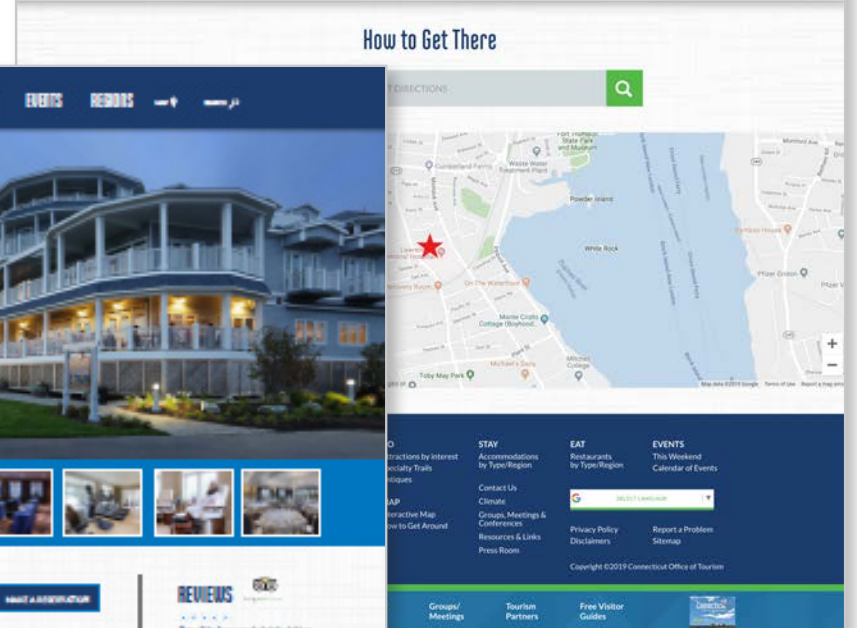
How to Get There

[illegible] DIRECTIONS

Fort Trumbull State Park and Museum
Cumberland Farms
Waste Water Treatment Plant
Powder Island
White Rock
On The Waterfront
Monte Cristo Cottage (Boyhood...
Michael's Dairy
Mitchell College
Toby May Park
Pfizer Groton

+
−

Map data ©2019 Google Terms of Use Report a map error

EVENTS REGIONS

MAKE A RESERVATION

REVIEWS

DO
Attractions by interest
Specialty Trails
Antiques

MAP
Interactive Map
How to Get Around

STAY
Accommodations by Type/Region

Contact Us
Climate
Groups, Meetings & Conferences
Resources & Links
Press Room

EAT
Restaurants by Type/Region

SELECT LANGUAGE

Privacy Policy
Disclaimers

EVENTS
This Weekend
Calendar of Events

Report a Problem
Sitemap

Copyright ©2019 Connecticut Office of Tourism

Groups/ Meetings
Tourism Partners
Free Visitor Guides